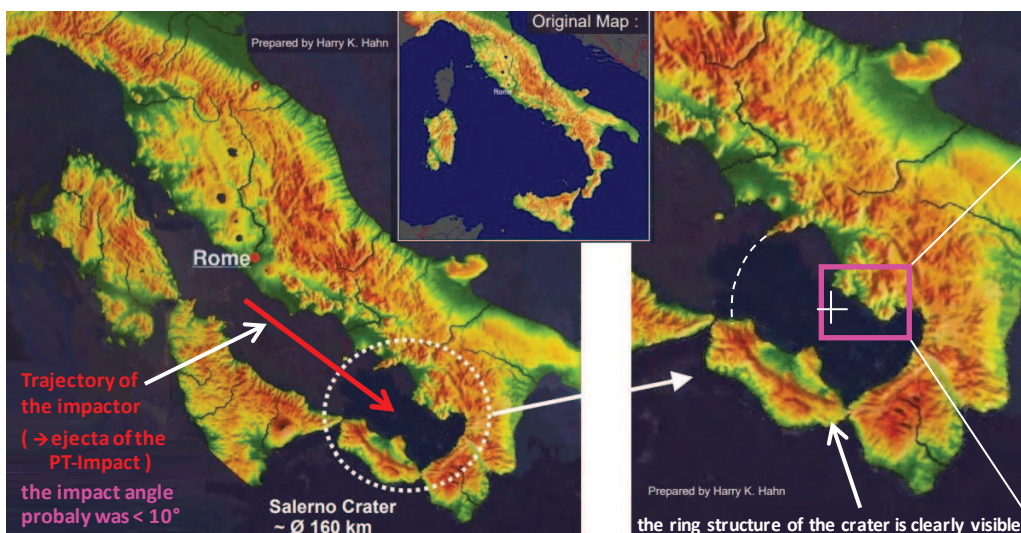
Prepared by Harry K. Hahn

Original Map :

Rome

Rome

Trajectory of the impactor

( → ejecta of the PT-Impact )

the impact angle probaly was < 10°

Salerno Crater ~ Ø 160 km

Prepared by Harry K. Hahn

the ring structure of the crater is clearly visible